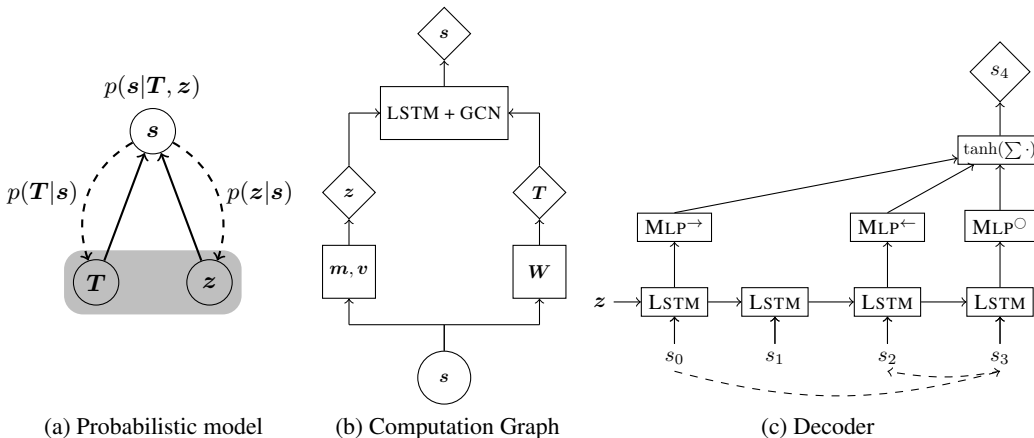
$p(\boldsymbol{s}|\boldsymbol{T}, \boldsymbol{z})$

$\boldsymbol{s}$

$p(\boldsymbol{T}|\boldsymbol{s})$

$p(\boldsymbol{z}|\boldsymbol{s})$

$\boldsymbol{T}$

$\boldsymbol{z}$

(a) Probabilistic model

$\boldsymbol{s}$

LSTM + GCN

$\boldsymbol{z}$

$\boldsymbol{T}$

$\boldsymbol{m}, \boldsymbol{v}$

$\boldsymbol{W}$

$\boldsymbol{s}$

(b) Computation Graph

$s_4$

$\tanh(\sum \cdot)$

MLP$^{\rightarrow}$

MLP$^{\leftarrow}$

MLP$^{\circ}$

$\boldsymbol{z}$

LSTM

LSTM

LSTM

LSTM

$s_0$

$s_1$

$s_2$

$s_3$

(c) Decoder